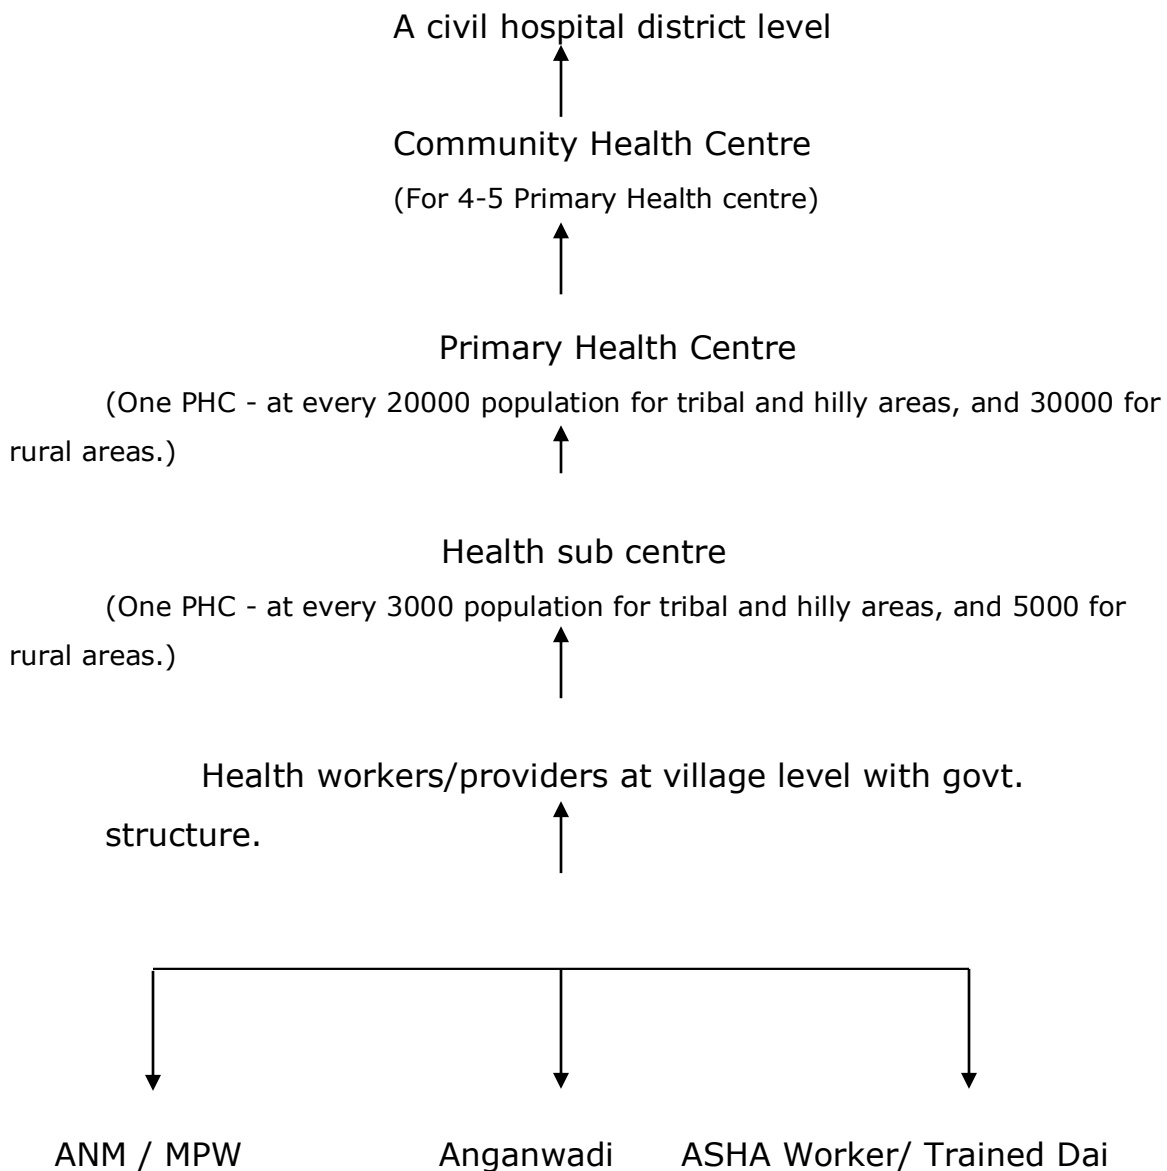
A civil hospital district level

Community Health Centre

(For 4-5 Primary Health centre)

Primary Health Centre

(One PHC - at every 20000 population for tribal and hilly areas, and 30000 for rural areas.)

Health sub centre

(One PHC - at every 3000 population for tribal and hilly areas, and 5000 for rural areas.)

Health workers/providers at village level with govt. structure.

ANM / MPW

Anganwadi

ASHA Worker/ Trained Dai